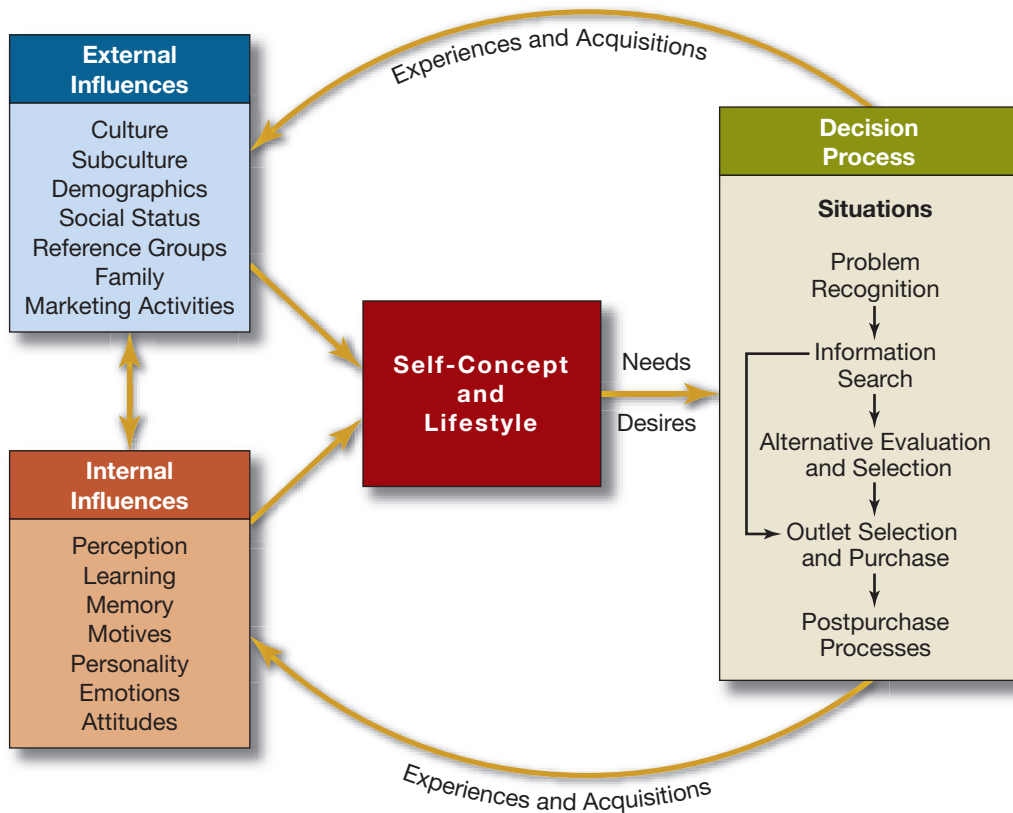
Experiences and Acquisitions

External Influences

Culture
Subculture
Demographics
Social Status
Reference Groups
Family
Marketing Activities

Internal Influences

Perception
Learning
Memory
Motives
Personality
Emotions
Attitudes

Self-Concept and Lifestyle

Needs

Desires

Decision Process

Situations

Problem Recognition

Information Search

Alternative Evaluation and Selection

Outlet Selection and Purchase

Postpurchase Processes

Experiences and Acquisitions